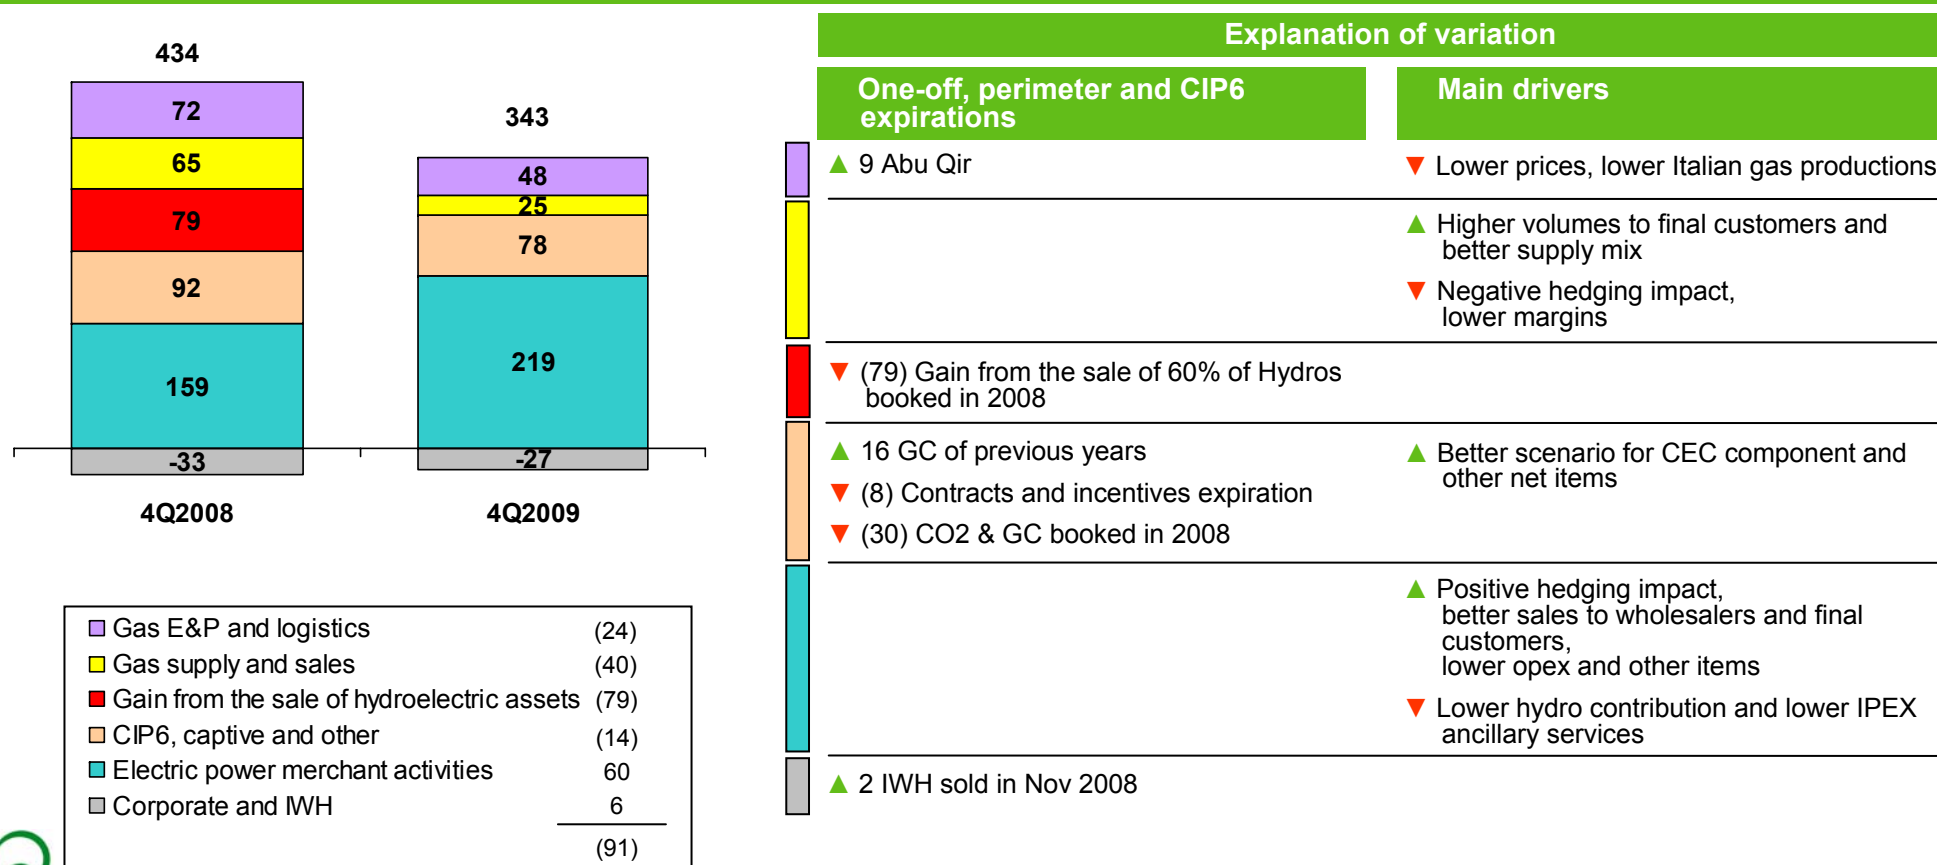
434

72

65

79

92

159

-33

343

48

25

78

219

-27

4Q2008

4Q2009

| Gas E&P and logistics | (24) |
|---|---|
| Gas supply and sales | (40) |
| Gain from the sale of hydroelectric assets | (79) |
| CIP6, captive and other | (14) |
| Electric power merchant activities | 60 |
| Corporate and IWH | 6 |
| | (91) |

Explanation of variation

One-off, perimeter and CIP6 expirations

Main drivers

▲ 9 Abu Qir

▼ Lower prices, lower Italian gas productions

▲ Higher volumes to final customers and better supply mix

▼ Negative hedging impact, lower margins

▼ (79) Gain from the sale of 60% of Hydros booked in 2008

▲ 16 GC of previous years

▼ (8) Contracts and incentives expiration

▼ (30) CO2 & GC booked in 2008

▲ Better scenario for CEC component and other net items

▲ Positive hedging impact, better sales to wholesalers and final customers, lower opex and other items

▼ Lower hydro contribution and lower IPEX ancillary services

▲ 2 IWH sold in Nov 2008